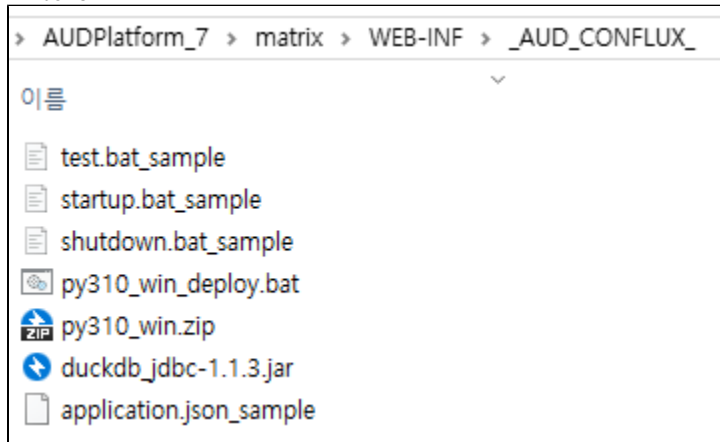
> AUDPlatform_7 > matrix > WEB-INF > _AUD_CONFLUX_

이름

test.bat_sample

startup.bat_sample

shutdown.bat_sample

py310_win_deploy.bat

ZIP py310_win.zip

duckdb_jdbc-1.1.3.jar

application.json_sample